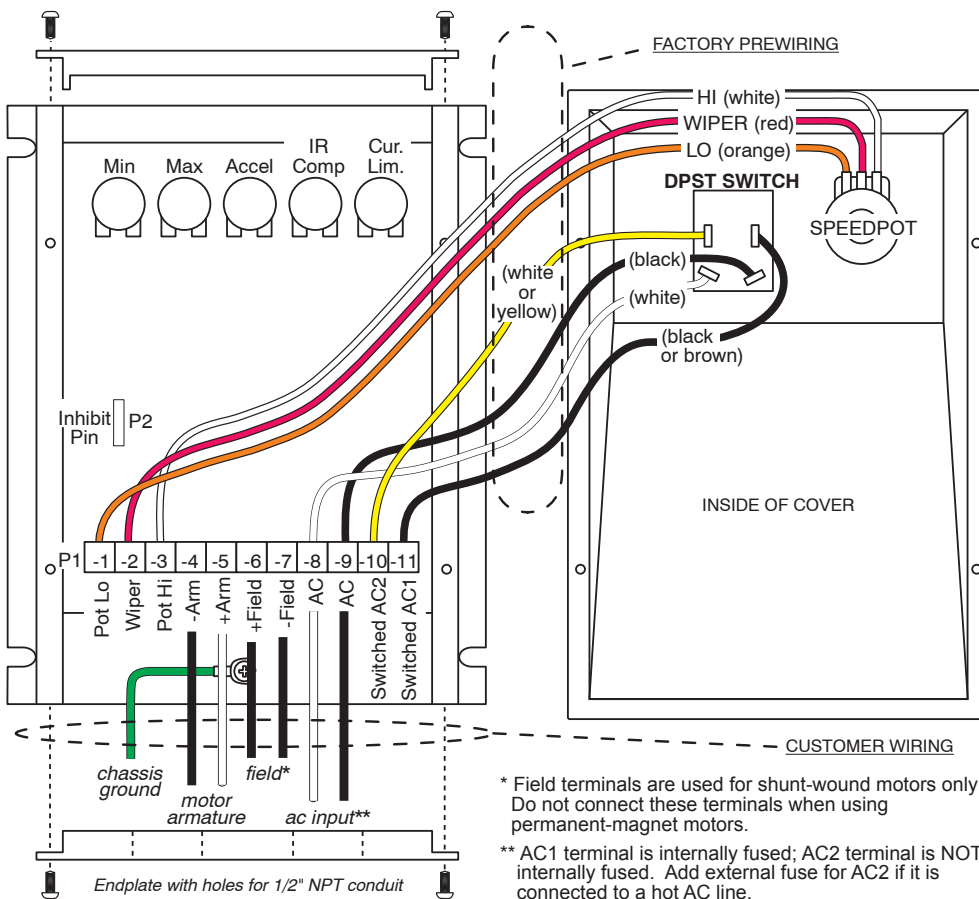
FACTORY PREWIRING

HI (white)
WIPER (red)
LO (orange)

DPST SWITCH

SPEEDPOT

Min Max Accel IR Comp Cur. Lim.

(white or yellow)
(black)
(white)
(black or brown)

Inhibit Pin P2

INSIDE OF COVER

P1 -1 -2 -3 -4 -5 -6 -7 -8 -9 -10 -11

Pot Lo Wiper Pot Hi -Arm +Arm +Field -Field AC AC Switched AC2 Switched AC1

CUSTOMER WIRING

chassis ground
motor armature
field*
ac input**

* Field terminals are used for shunt-wound motors only. Do not connect these terminals when using permanent-magnet motors.

** AC1 terminal is internally fused; AC2 terminal is NOT internally fused. Add external fuse for AC2 if it is connected to a hot AC line.

Endplate with holes for 1/2" NPT conduit